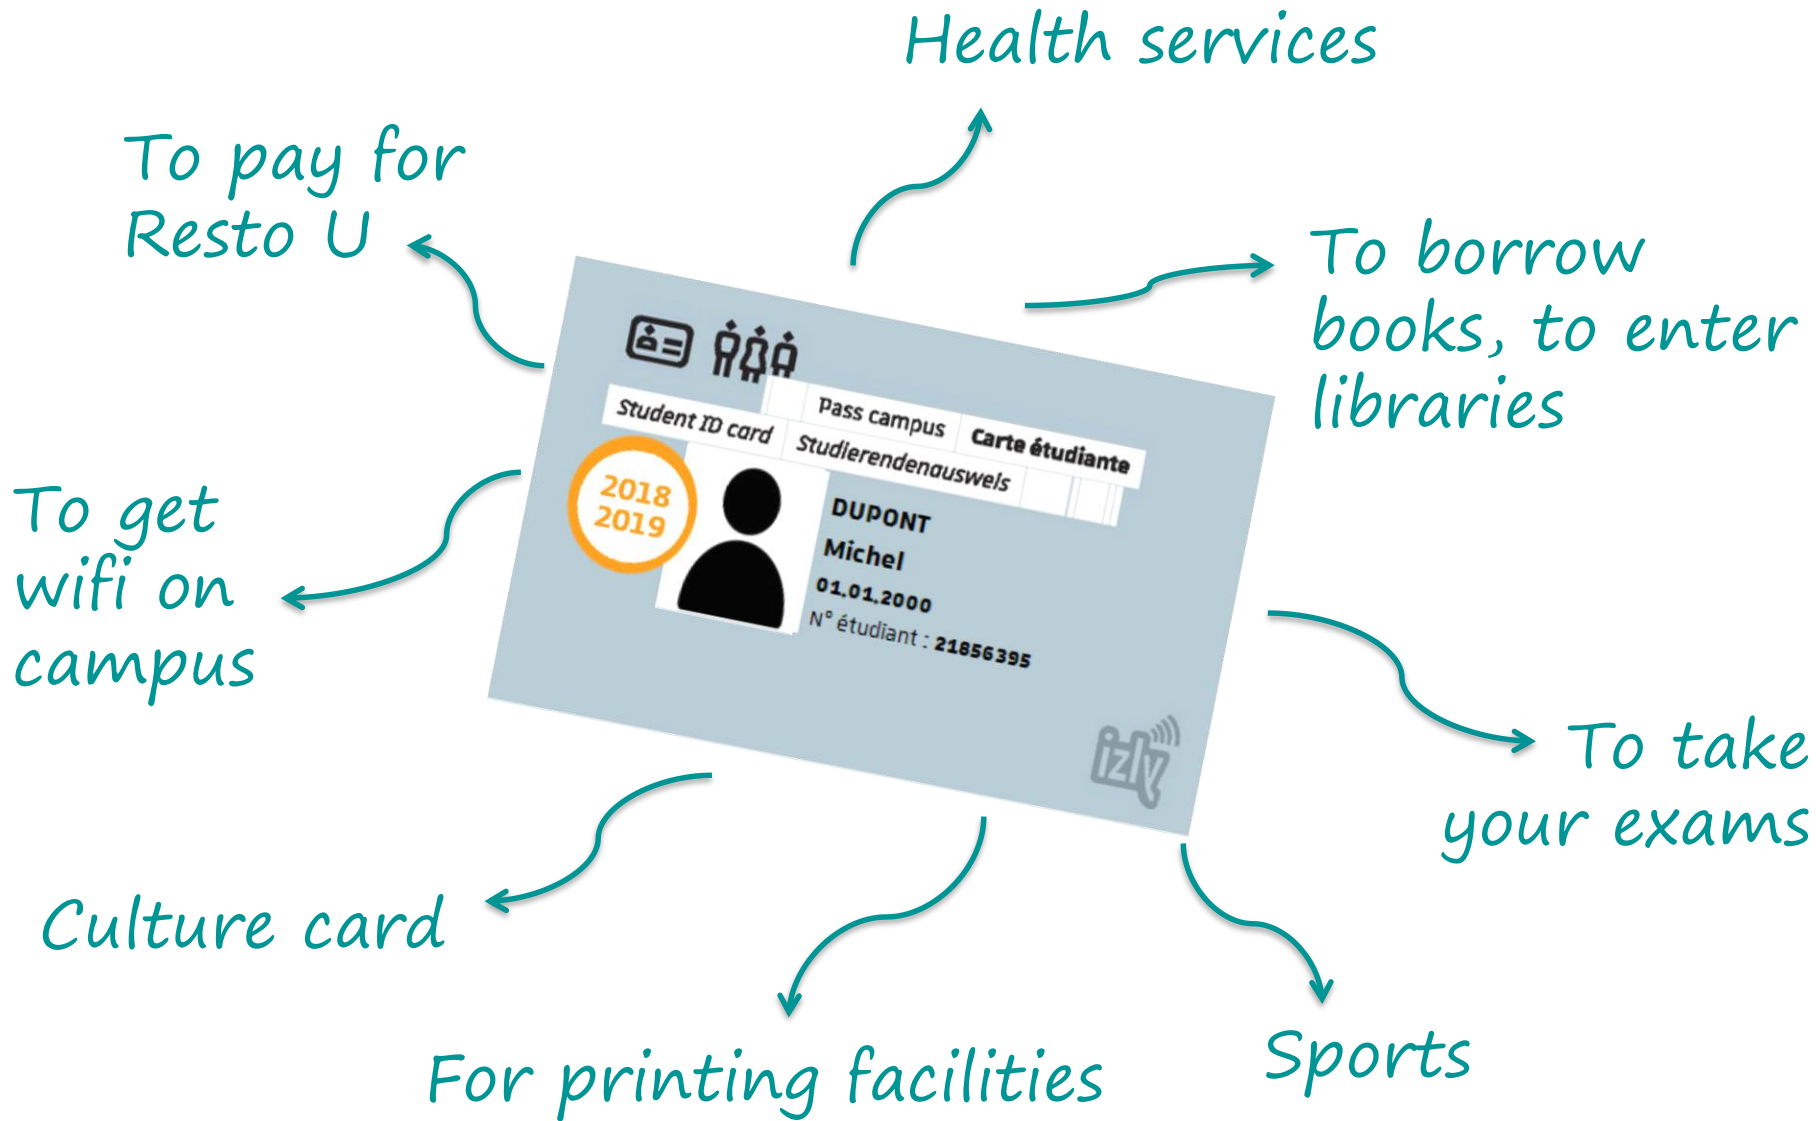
Health services

To pay for Resto U

To borrow books, to enter libraries

Student ID card

Pass campus

Carte étudiante

Studierendenausweis

2018 2019

DUPONT

Michel

01.01.2000

N° étudiant : 21856395

izly

To get wifi on campus

To take your exams

Culture card

For printing facilities

Sports